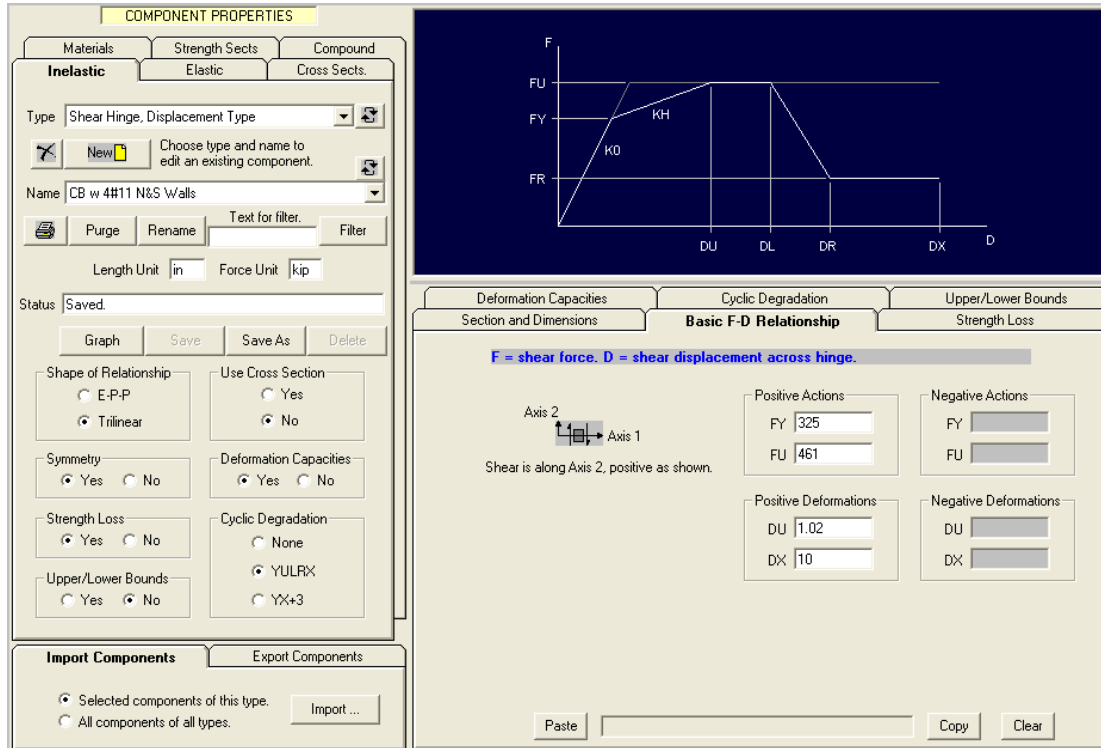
COMPONENT PROPERTIES

Materials | Strength Sects | Compound
Inelastic | Elastic | Cross Sects.

Type Shear Hinge, Displacement Type

New

Choose type and name to edit an existing component.

Name CB w 4#11 N&S Walls

Purge Rename Text for filter. Filter

Length Unit in Force Unit kip

Status Saved.

Graph Save Save As Delete

Shape of Relationship
E-P-P
Trilinear

Use Cross Section
Yes
No

Symmetry
Yes No

Deformation Capacities
Yes No

Strength Loss
Yes No

Cyclic Degradation
None
YULRX
YX+3

Upper/Lower Bounds
Yes No

Import Components | Export Components

Selected components of this type.
All components of all types.

Import ...

F
FU
FY
KH
K0
FR
DU DL DR DX D

Deformation Capacities | Cyclic Degradation | Upper/Lower Bounds
Section and Dimensions | Basic F-D Relationship | Strength Loss

F = shear force. D = shear displacement across hinge.

Axis 2
Axis 1
Shear is along Axis 2, positive as shown.

Positive Actions
FY 325
FU 461

Negative Actions
FY
FU

Positive Deformations
DU 1.02
DX 10

Negative Deformations
DU
DX

Paste Copy Clear